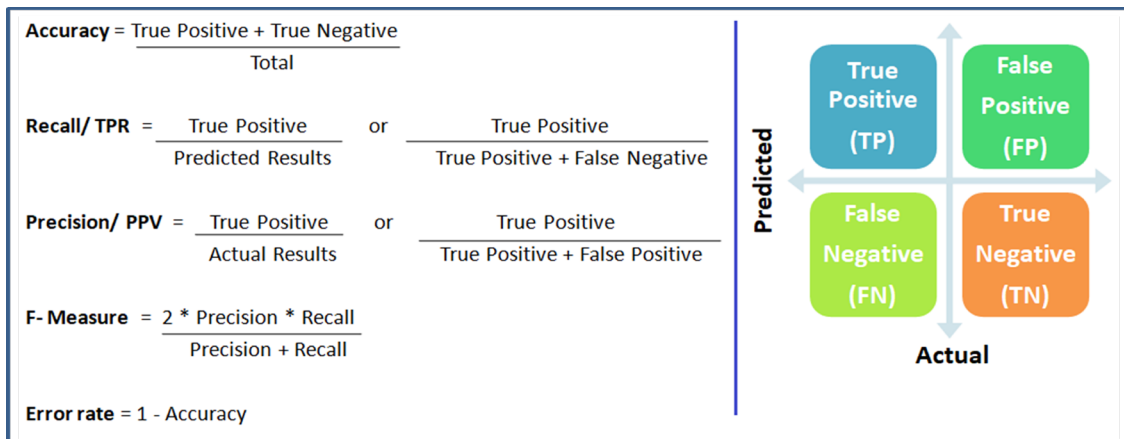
**Accuracy** = $\frac{\text{True Positive + True Negative}}{\text{Total}}$

**Recall/ TPR** = $\frac{\text{True Positive}}{\text{Predicted Results}}$ or $\frac{\text{True Positive}}{\text{True Positive + False Negative}}$

**Precision/ PPV** = $\frac{\text{True Positive}}{\text{Actual Results}}$ or $\frac{\text{True Positive}}{\text{True Positive + False Positive}}$

**F- Measure** = $\frac{\text{2 * Precision * Recall}}{\text{Precision + Recall}}$

**Error rate** = 1 - Accuracy

Predicted

True Positive (TP)

False Positive (FP)

False Negative (FN)

True Negative (TN)

Actual